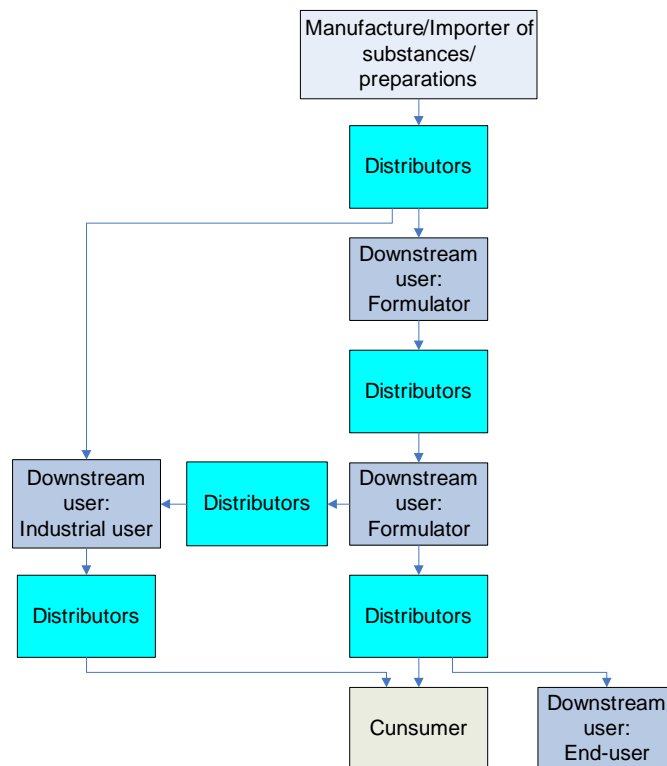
Manufacture/Importer of substances/ preparations

Distributors

Downstream user: Formulator

Distributors

Downstream user: Industrial user

Distributors

Downstream user: Formulator

Distributors

Distributors

Cunsumer

Downstream user: End-user